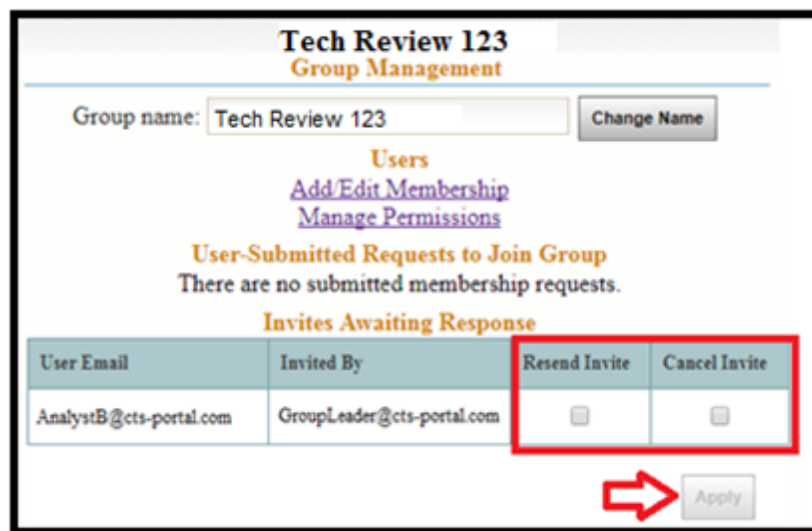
Tech Review 123
Group Management

Group name: Tech Review 123 Change Name

Users
Add/Edit Membership
Manage Permissions

User-Submitted Requests to Join Group
There are no submitted membership requests.

Invites Awaiting Response

| User Email | Invited By | Resend Invite | Cancel Invite |
|---|---|---|---|
| AnalystB@cts-portal.com | GroupLeader@cts-portal.com | | |

Apply